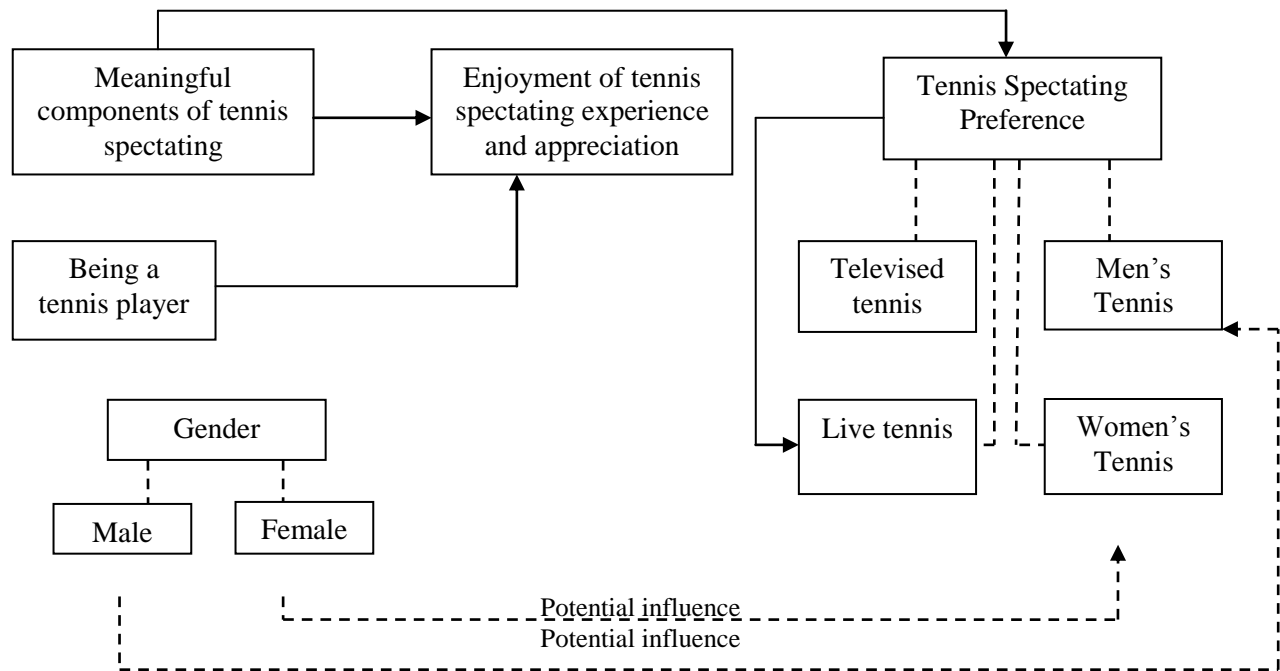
Meaningful components of tennis spectating

Enjoyment of tennis spectating experience and appreciation

Tennis Spectating Preference

Being a tennis player

Televised tennis

Men’s Tennis

Gender

Live tennis

Women’s Tennis

Male

Female

Potential influence

Potential influence